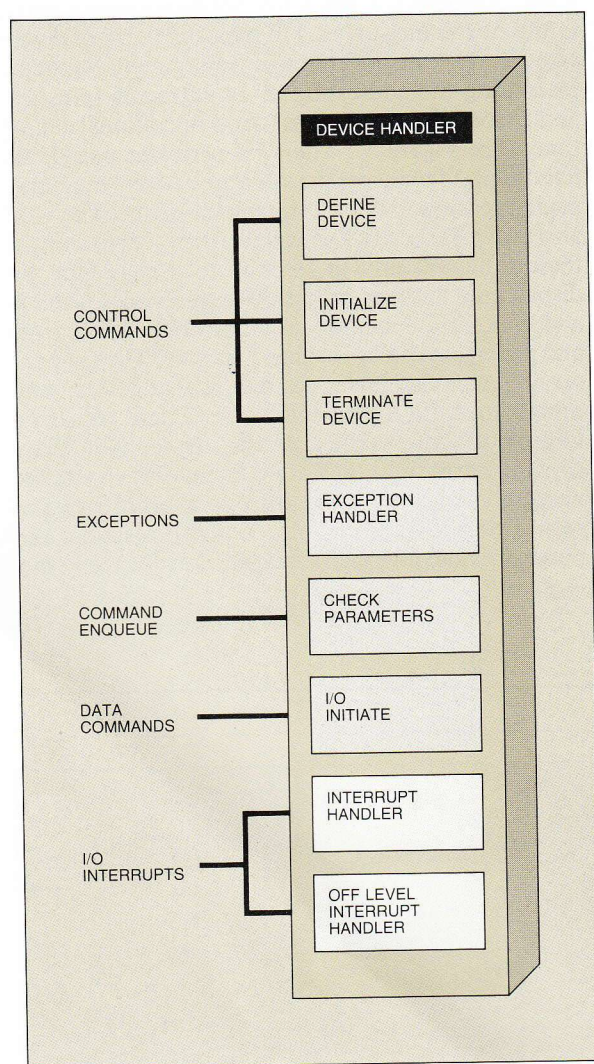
DEVICE HANDLER

DEFINE DEVICE

INITIALIZE DEVICE

TERMINATE DEVICE

CONTROL COMMANDS

EXCEPTIONS

EXCEPTION HANDLER

COMMAND ENQUEUE

CHECK PARAMETERS

DATA COMMANDS

I/O INITIATE

INTERRUPT HANDLER

I/O INTERRUPTS

OFF LEVEL INTERRUPT HANDLER